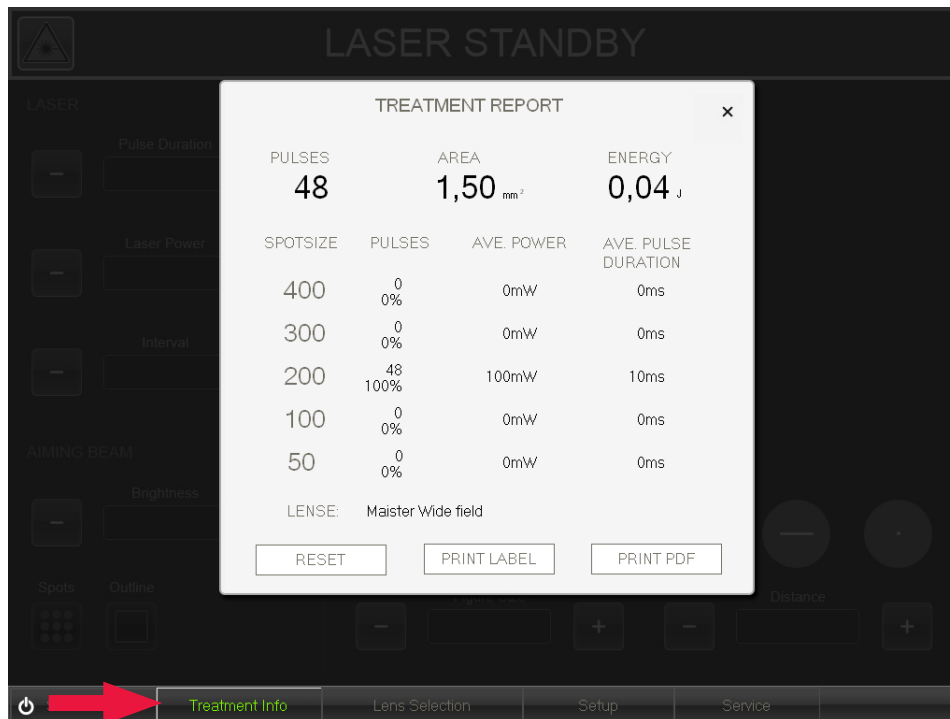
LASER STANDBY

LASER

Pulse Duration

Laser Power

Interval

AIMING BEAM

Brightness

Spots Outline

TREATMENT REPORT

×

PULSES
48

AREA
1,50 mm²

ENERGY
0,04 J

| SPOTSIZE | PULSES | AVE. POWER | AVE. PULSE DURATION |
|---|---|---|---|
| 400 | 0 0% | 0mW | 0ms |
| 300 | 0 0% | 0mW | 0ms |
| 200 | 48 100% | 100mW | 10ms |
| 100 | 0 0% | 0mW | 0ms |
| 50 | 0 0% | 0mW | 0ms |

LENSE: Maister Wide field

RESET PRINT LABEL PRINT PDF

Distance

Treatment Info Lens Selection Setup Service